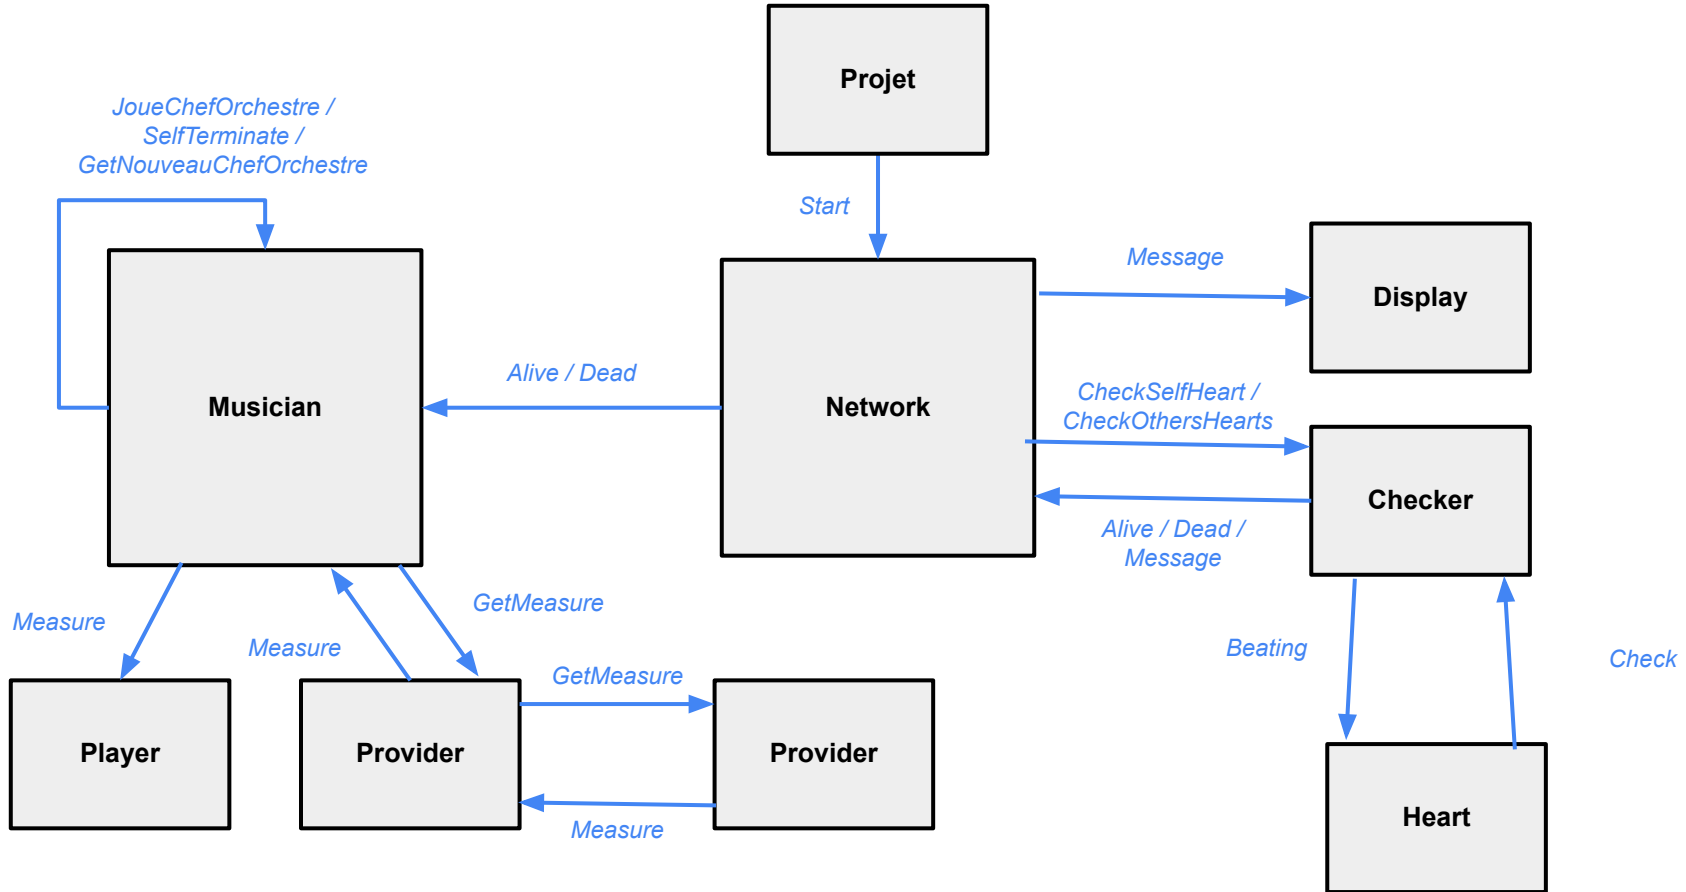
Projet

JoueChefOrchestre /
SelfTerminate /
GetNouveauChefOrchestre

Start

Message

Display

Musician

Alive / Dead

Network

CheckSelfHeart /
CheckOthersHearts

Checker

Alive / Dead /
Message

GetMeasure

Measure

Measure

Beating

Check

GetMeasure

Player

Provider

Provider

Heart

Measure